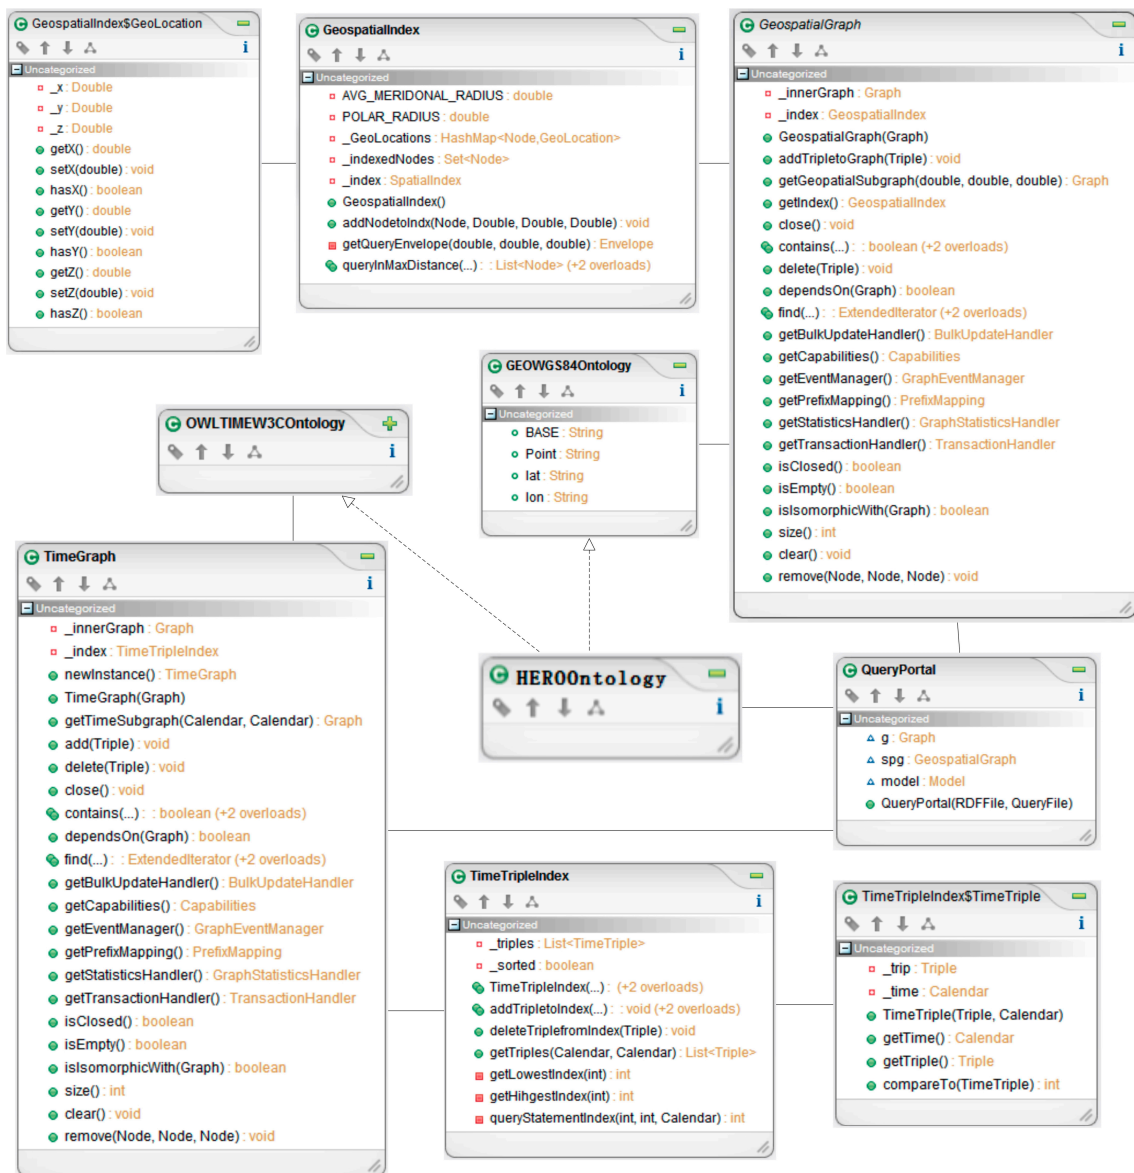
GeospatialIndex$GeoLocation
i
Uncategorized
_x : Double
_y : Double
_z : Double
getX() : double
setX(double) : void
hasX() : boolean
getY() : double
setY(double) : void
hasY() : boolean
getZ() : double
setZ(double) : void
hasZ() : boolean

GeospatialIndex
i
Uncategorized
AVG_MERIDONAL_RADIUS : double
POLAR_RADIUS : double
_GeoLocations : HashMap<Node,GeoLocation>
_indexedNodes : Set<Node>
_index : SpatialIndex
GeospatialIndex()
addNodetoIndx(Node, Double, Double, Double) : void
getQueryEnvelope(double, double, double) : Envelope
queryInMaxDistance(...) : : List<Node> (+2 overloads)

GeospatialGraph
i
Uncategorized
_innerGraph : Graph
_index : GeospatialIndex
GeospatialGraph(Graph)
addTripletoGraph(Triple) : void
getGeopatialSubgraph(double, double, double) : Graph
getIndex() : GeospatialIndex
close() : void
contains(...) : : boolean (+2 overloads)
delete(Triple) : void
dependsOn(Graph) : boolean
find(...) : : ExtendedIterator (+2 overloads)
getBulkUpdateHandler() : BulkUpdateHandler
getCapabilities() : Capabilities
getEventManager() : GraphEventManager
getPrefixMapping() : PrefixMapping
getStatisticsHandler() : GraphStatisticsHandler
getTransactionHandler() : TransactionHandler
isClosed() : boolean
isEmpty() : boolean
isIsomorphicWith(Graph) : boolean
size() : int
clear() : void
remove(Node, Node, Node) : void

GEOWGS84Ontology
i
Uncategorized
BASE : String
Point : String
lat : String
lon : String

OWLTIMEW3COntology
i

TimeGraph
i
Uncategorized
_innerGraph : Graph
_index : TimeTripleIndex
newInstance() : TimeGraph
TimeGraph(Graph)
getTimeSubgraph(Calendar, Calendar) : Graph
add(Triple) : void
delete(Triple) : void
close() : void
contains(...) : : boolean (+2 overloads)
dependsOn(Graph) : boolean
find(...) : : ExtendedIterator (+2 overloads)
getBulkUpdateHandler() : BulkUpdateHandler
getCapabilities() : Capabilities
getEventManager() : GraphEventManager
getPrefixMapping() : PrefixMapping
getStatisticsHandler() : GraphStatisticsHandler
getTransactionHandler() : TransactionHandler
isClosed() : boolean
isEmpty() : boolean
isIsomorphicWith(Graph) : boolean
size() : int
clear() : void
remove(Node, Node, Node) : void

HEROOntology
i

QueryPortal
i
Uncategorized
g : Graph
spg : GeospatialGraph
model : Model
QueryPortal(RDFFile, QueryFile)

TimeTripleIndex
i
Uncategorized
_triples : List<TimeTriple>
_sorted : boolean
TimeTripleIndex(...) : (+2 overloads)
addTripletoIndex(...) : : void (+2 overloads)
deleteTriplefromIndex(Triple) : void
getTriples(Calendar, Calendar) : List<Triple>
getLowestIndex(int) : int
getHihgestIndex(int) : int
queryStatementIndex(int, int, Calendar) : int

TimeTripleIndex$TimeTriple
i
Uncategorized
_trip : Triple
_time : Calendar
TimeTriple(Triple, Calendar)
getTime() : Calendar
getTriple() : Triple
compareTo(TimeTriple) : int